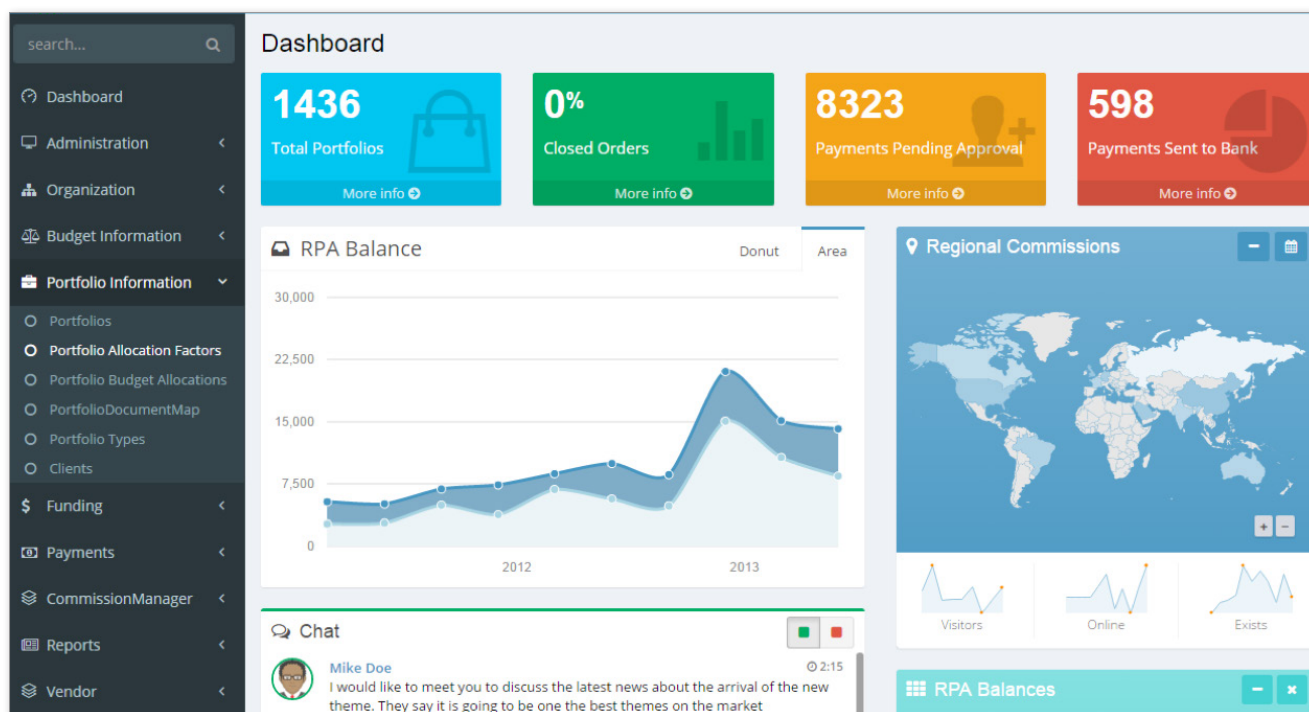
search...

Dashboard

Administration

Organization

Budget Information

Portfolio Information

Portfolios

Portfolio Allocation Factors

Portfolio Budget Allocations

PortfolioDocumentMap

Portfolio Types

Clients

$ Funding

Payments

CommissionManager

Reports

Vendor

Dashboard

1436
Total Portfolios
More info

0%
Closed Orders
More info

8323
Payments Pending Approval
More info

598
Payments Sent to Bank
More info

RPA Balance

Donut Area

30,000
22,500
15,000
7,500
0
2012
2013

Regional Commissions

+ −

Visitors Online Exists

Chat

Mike Doe
2:15
I would like to meet you to discuss the latest news about the arrival of the new theme. They say it is going to be one the best themes on the market

RPA Balances